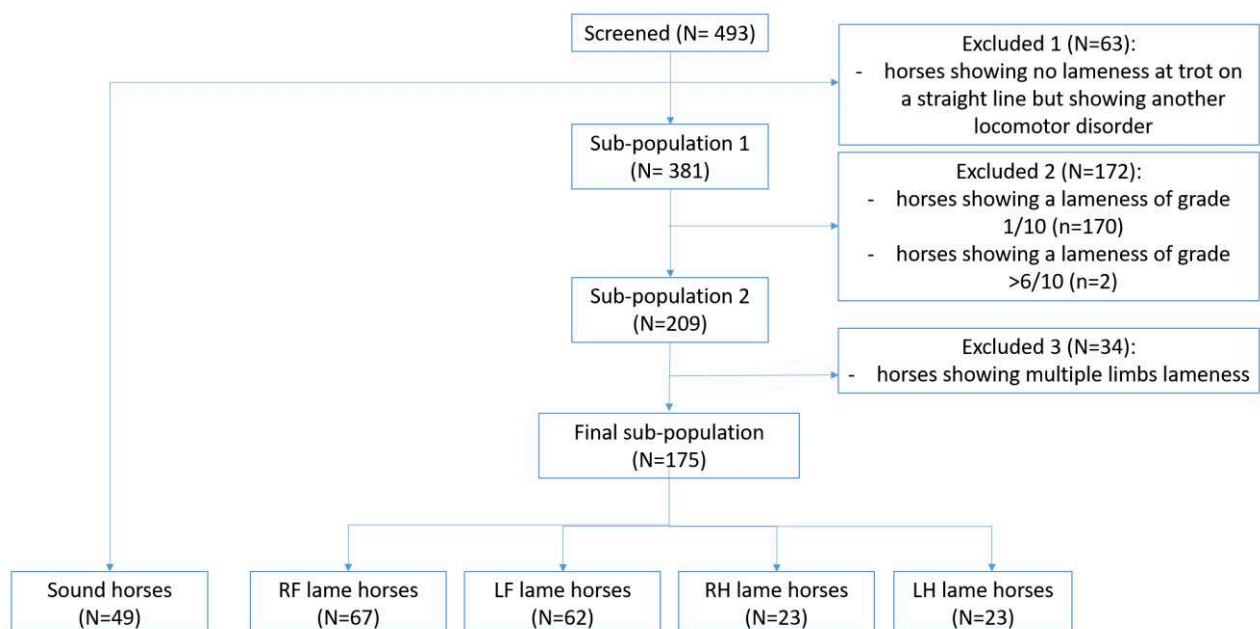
Screened (N= 493)

Excluded 1 (N=63):
- horses showing no lameness at trot on a straight line but showing another locomotor disorder

Sub-population 1 (N= 381)

Excluded 2 (N=172):
- horses showing a lameness of grade 1/10 (n=170)
- horses showing a lameness of grade >6/10 (n=2)

Sub-population 2 (N=209)

Excluded 3 (N=34):
- horses showing multiple limbs lameness

Final sub-population (N=175)

Sound horses (N=49)

RF lame horses (N=67)

LF lame horses (N=62)

RH lame horses (N=23)

LH lame horses (N=23)